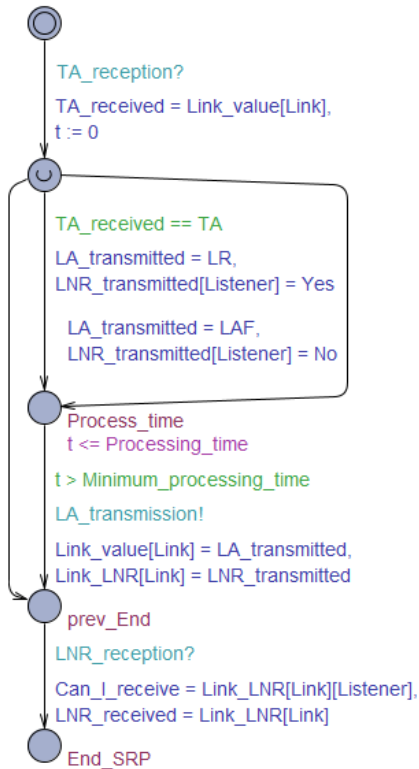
TA_reception?

TA_received = Link_value[Link],
t := 0

TA_received == TA

LA_transmitted = LR,
LNR_transmitted[Listener] = Yes

LA_transmitted = LAF,
LNR_transmitted[Listener] = No

Process_time
t <= Processing_time

t > Minimum_processing_time

LA_transmission!

Link_value[Link] = LA_transmitted,
Link_LNR[Link] = LNR_transmitted

prev_End

LNR_reception?

Can_I_receive = Link_LNR[Link][Listener],
LNR_received = Link_LNR[Link]

End_SRP